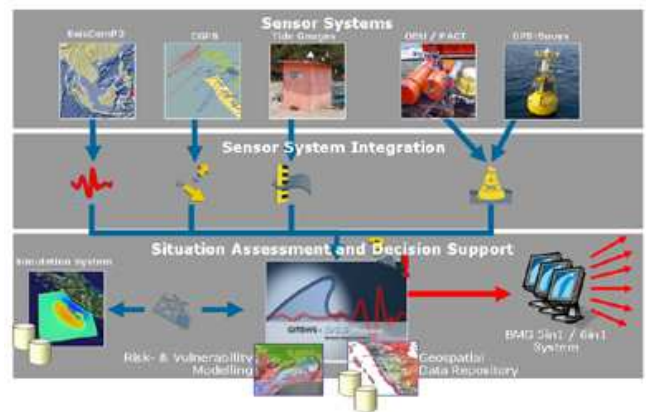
Sensor Systems

SeisComP3

CGPS

Tide Gauges

OBU / PACT

GPS-Buoys

Sensor System Integration

Situation Assessment and Decision Support

Simulation System

Risk- & Vulnerability Modelling

GITEWS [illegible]

Geospatial Data Repository

BMG 5in1 / 6in1 System